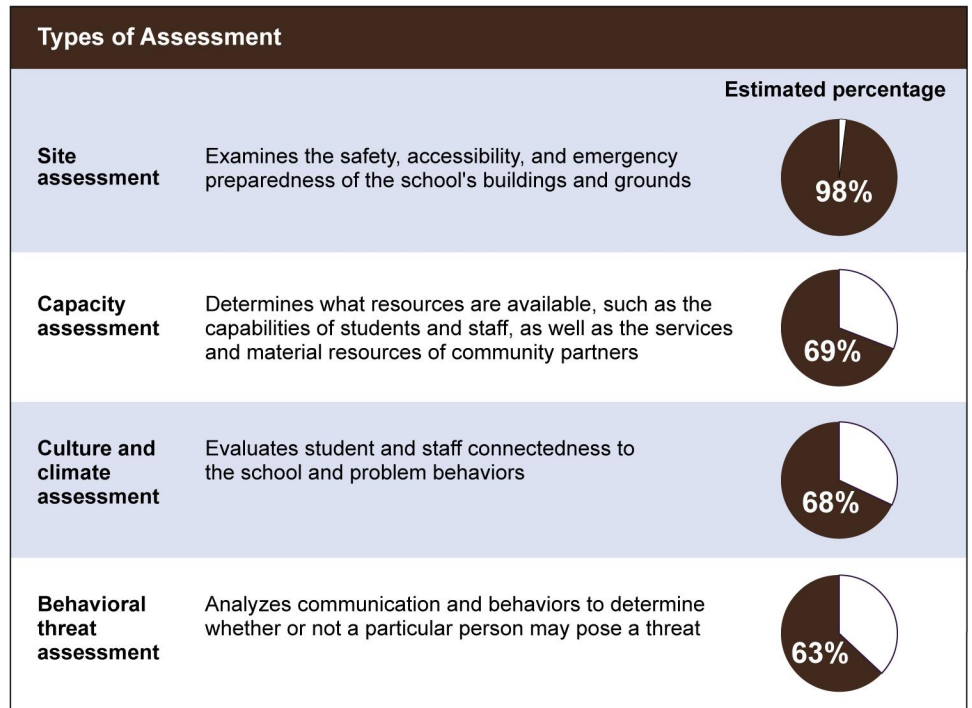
Types of Assessment

| | | Estimated percentage |
|---|---|---|
| Site assessment | Examines the safety, accessibility, and emergency preparedness of the school's buildings and grounds | 98% |
| Capacity assessment | Determines what resources are available, such as the capabilities of students and staff, as well as the services and material resources of community partners | 69% |
| Culture and climate assessment | Evaluates student and staff connectedness to the school and problem behaviors | 68% |
| Behavioral threat assessment | Analyzes communication and behaviors to determine whether or not a particular person may pose a threat | 63% |